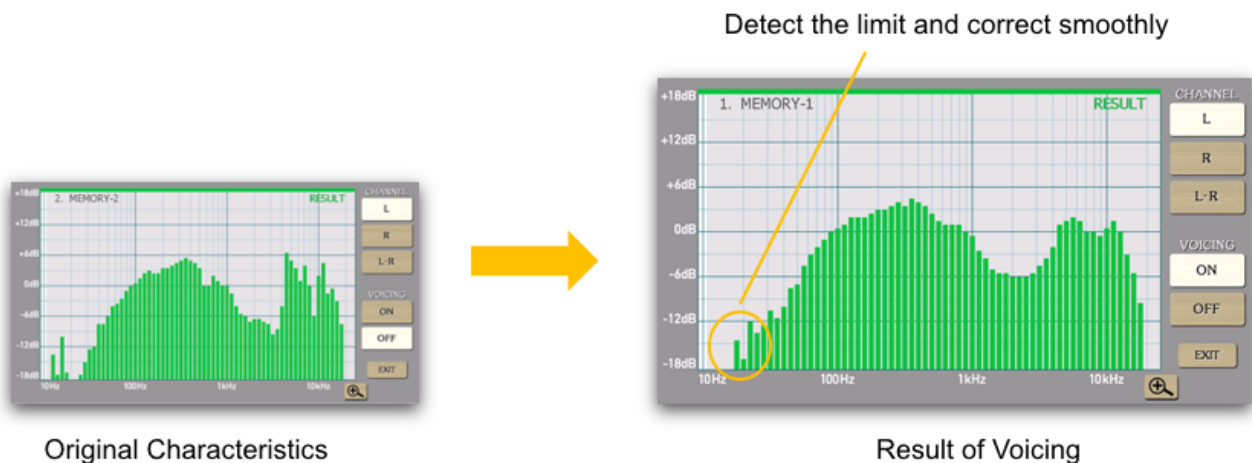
Detect the limit and correct smoothly

+18dB
+12dB
+6dB
0dB
-6dB
-12dB
-18dB
2. MEMORY-2
RESULT
10Hz
100Hz
1kHz
10kHz
CHANNEL
L
R
L-R
VOICING
ON
OFF
EXIT

Original Characteristics

+18dB
+12dB
+6dB
0dB
-6dB
-12dB
-18dB
1. MEMORY-1
RESULT
10Hz
100Hz
1kHz
10kHz
CHANNEL
L
R
L-R
VOICING
ON
OFF
EXIT

Result of Voicing